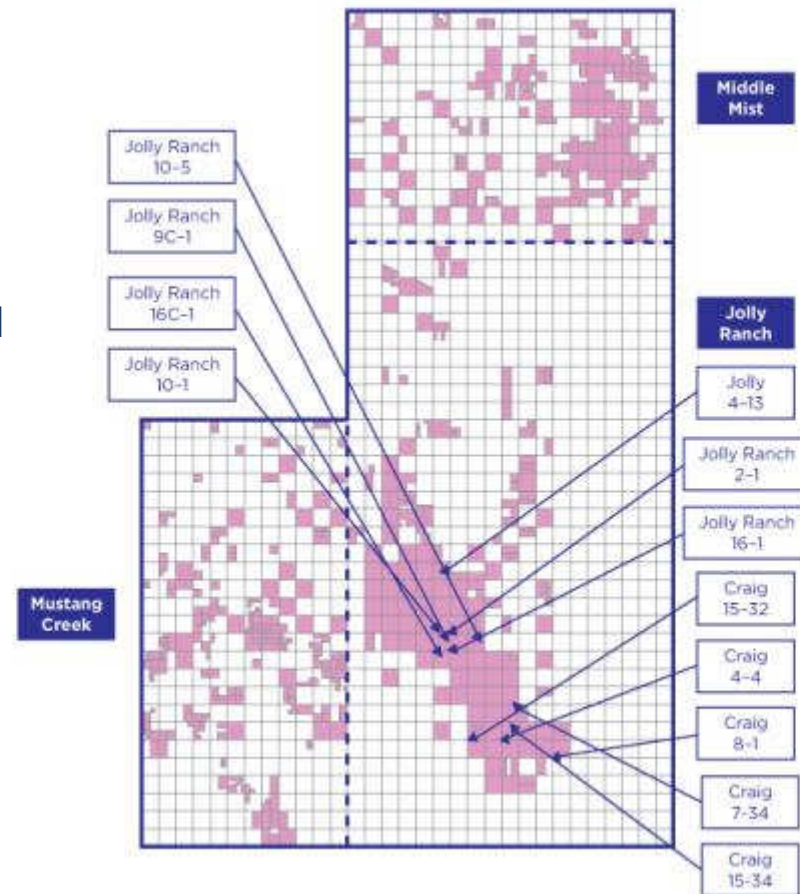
Middle Mist

Jolly Ranch 10-5

Jolly Ranch 9C-1

Jolly Ranch 16C-1

Jolly Ranch 10-1

Jolly Ranch

Jolly 4-13

Jolly Ranch 2-1

Jolly Ranch 16-1

Mustang Creek

Craig 15-32

Craig 4-4

Craig 8-1

Craig 7-34

Craig 15-34